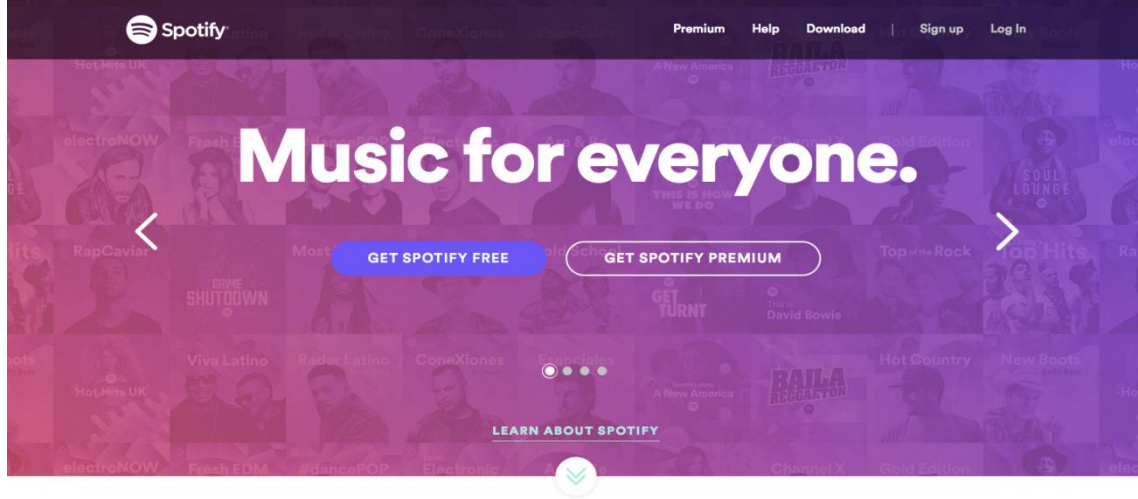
Spotify

Premium Help Download | Sign up Log In

Music for everyone.

GET SPOTIFY FREE

GET SPOTIFY PREMIUM

LEARN ABOUT SPOTIFY

Hot Hits UK

electroNOW

Fresh EDM

RapCaviar

Viva Latino

Radar Latino

ConeXiones

Esenciales

A New America

BAILA REGGAETON

Channel X

Gold Edition

SOUL LOUNGE

Top of the Rock

Top Hits

GRIME SHUTDOWN

GET TURNT

This is: David Bowie

Hot Country

New Boots

#dancePOP

Electronic